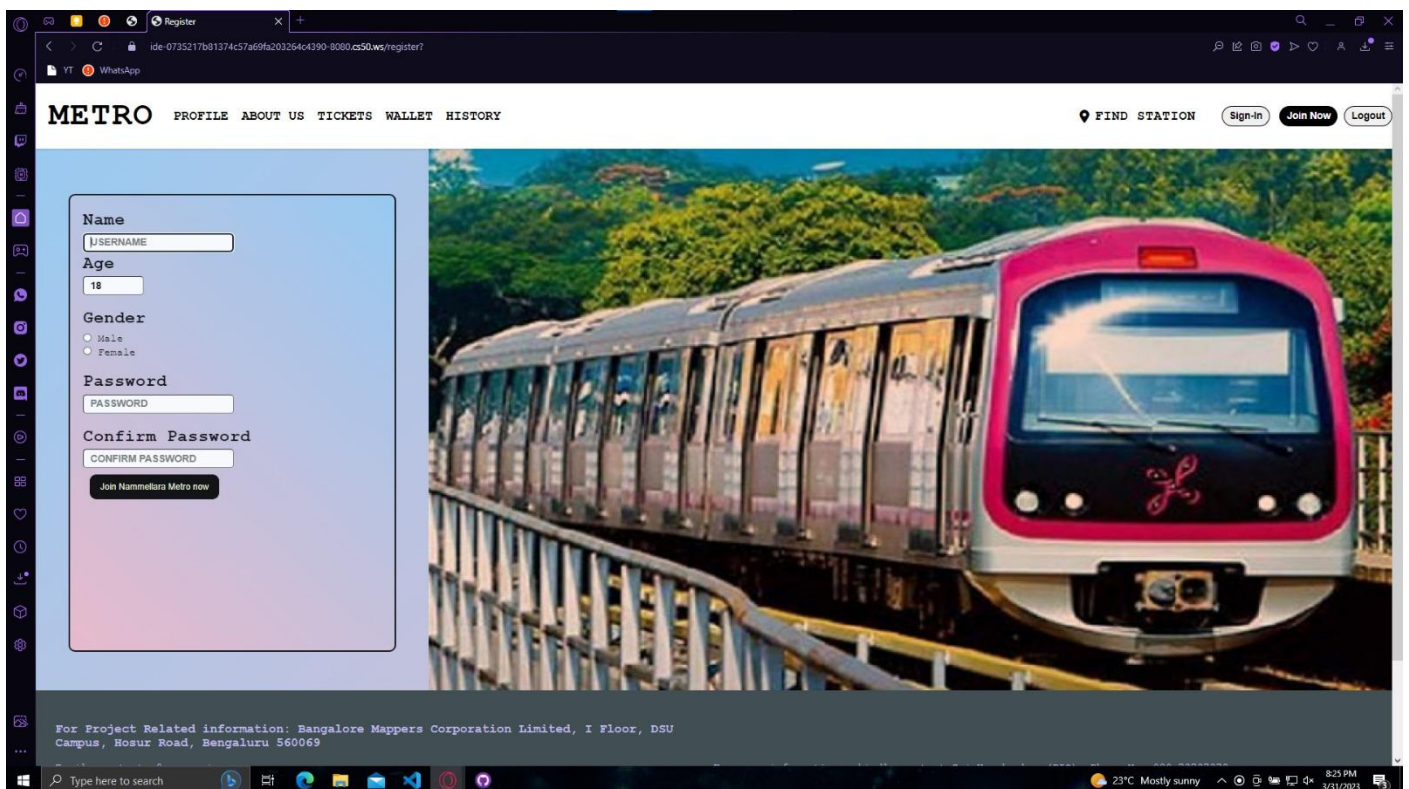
Register

ide-0735217b81374c57a69fa203264c4390-8080.cs50.ws/register?

YT WhatsApp

METRO PROFILE ABOUT US TICKETS WALLET HISTORY

FIND STATION Sign-In Join Now Logout

Name
USERNAME
Age
18
Gender
Male
Female
Password
PASSWORD
Confirm Password
CONFIRM PASSWORD
Join Nammellara Metro now

For Project Related information: Bangalore Mappers Corporation Limited, I Floor, DSU Campus, Hosur Road, Bengaluru 560069

Type here to search

23°C Mostly sunny 8:25 PM 3/31/2023